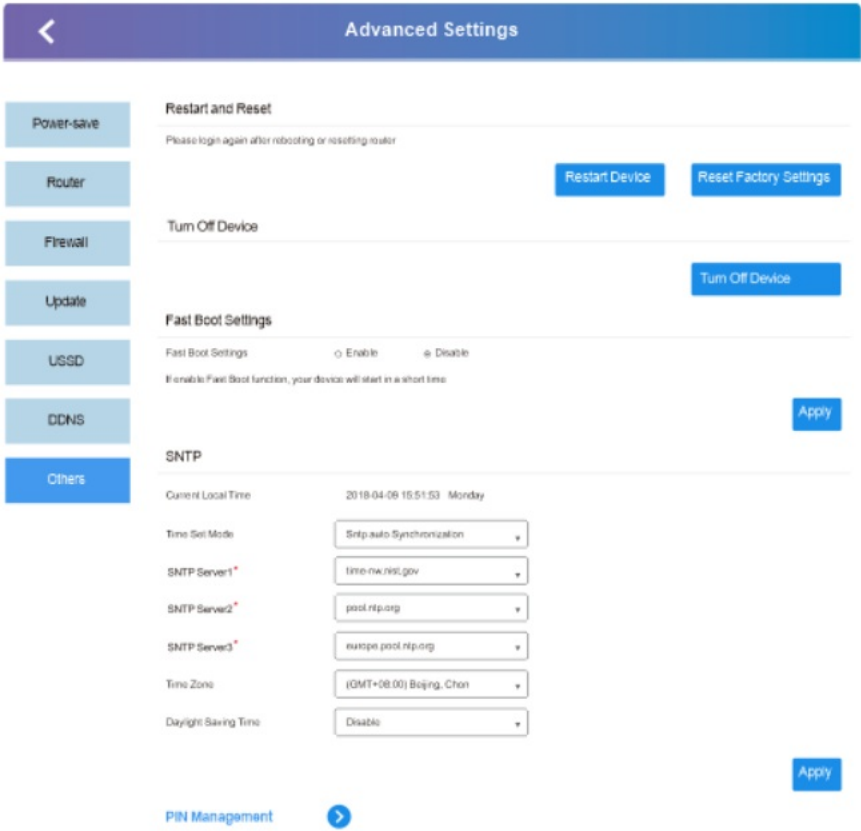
Advanced Settings

Power-save

Router

Firewall

Update

USSD

DDNS

Others

Restart and Reset

Please login again after rebooting or resetting router

Restart Device

Reset Factory Settings

Turn Off Device

Turn Off Device

Fast Boot Settings

Fast Boot Settings ○ Enable ◉ Disable

If enable Fast Boot function, your device will start in a short time

Apply

SNTP

Current Local Time 2018-04-09 15:51:53 Monday

Time Set Mode Sntp auto Synchronization

SNTP Server1* time-nw.nist.gov

SNTP Server2* pool.ntp.org

SNTP Server3* europe.pool.ntp.org

Time Zone (GMT+08:00) Beijing, Chon

Daylight Saving Time Disable

Apply

PIN Management